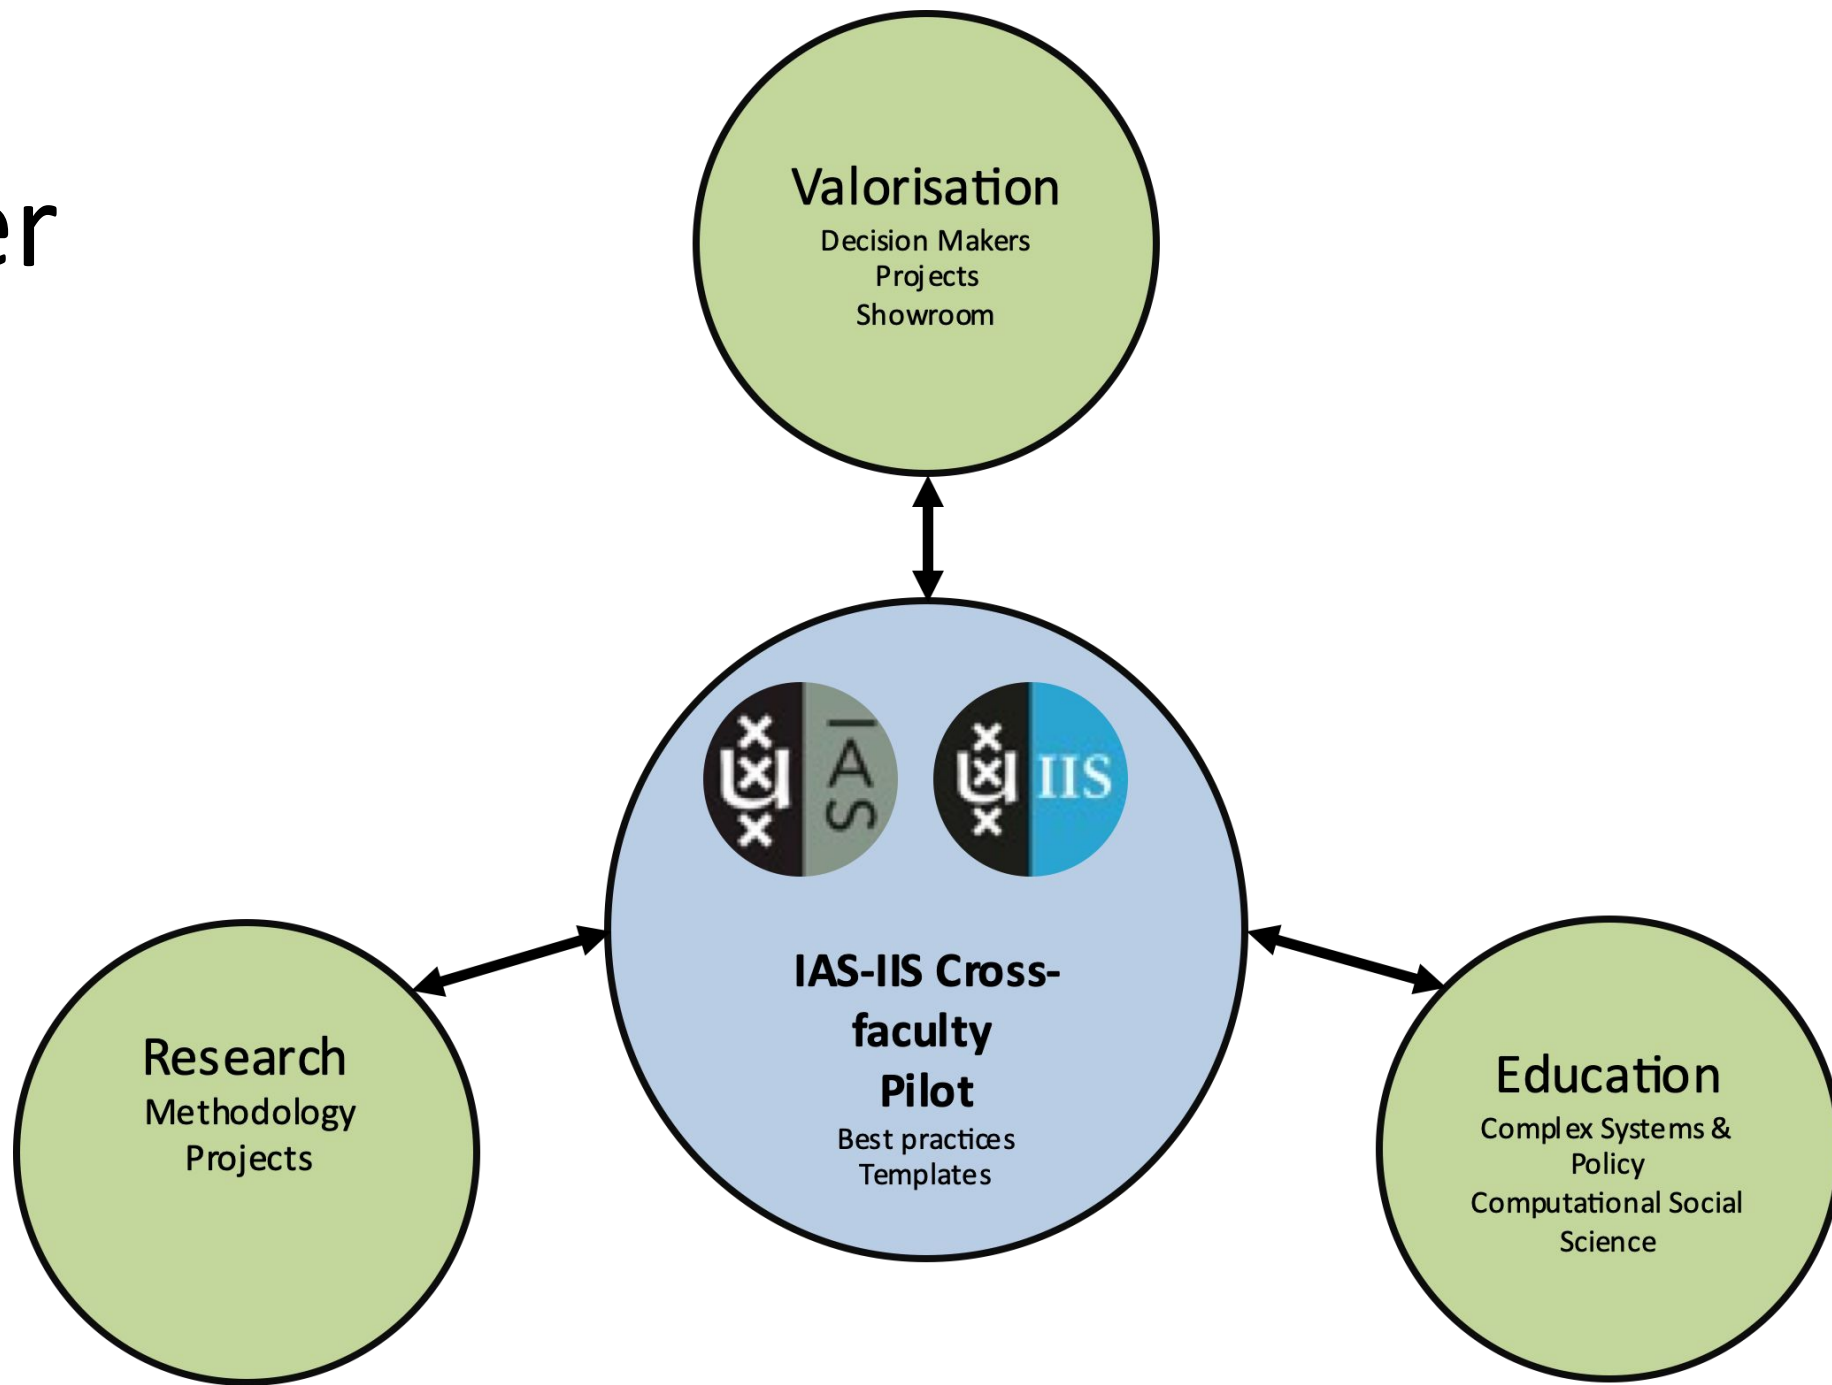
er

Valorisation
Decision Makers
Projects
Showroom

IAS

IIS

IAS-IIS Cross-faculty Pilot
Best practices
Templates

Research
Methodology
Projects

Education
Complex Systems & Policy
Computational Social Science